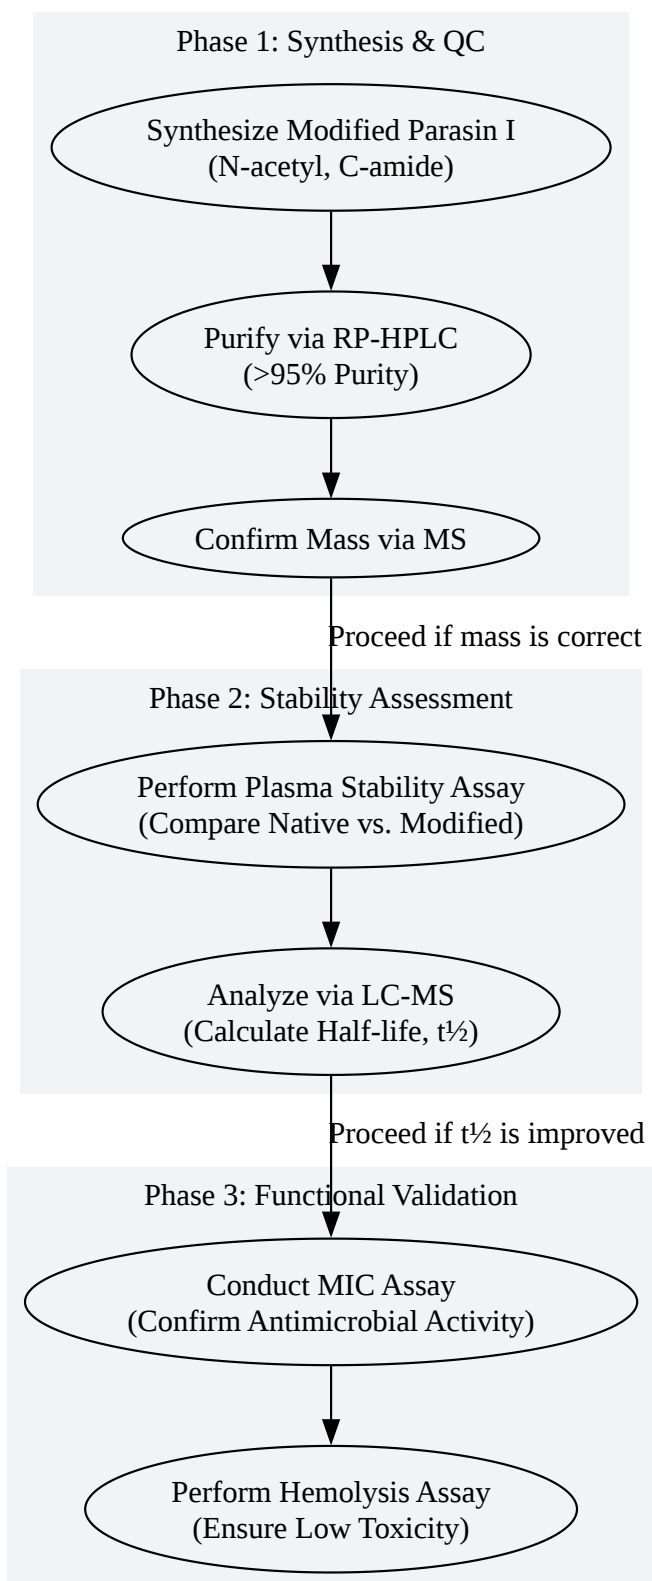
Phase 1: Synthesis & QC

Synthesize Modified Parasin I
(N-acetyl, C-amide)

Purify via RP-HPLC
(>95% Purity)

Confirm Mass via MS

Proceed if mass is correct

Phase 2: Stability Assessment

Perform Plasma Stability Assay
(Compare Native vs. Modified)

Analyze via LC-MS
(Calculate Half-life, t½)

Proceed if t½ is improved

Phase 3: Functional Validation

Conduct MIC Assay
(Confirm Antimicrobial Activity)

Perform Hemolysis Assay
(Ensure Low Toxicity)